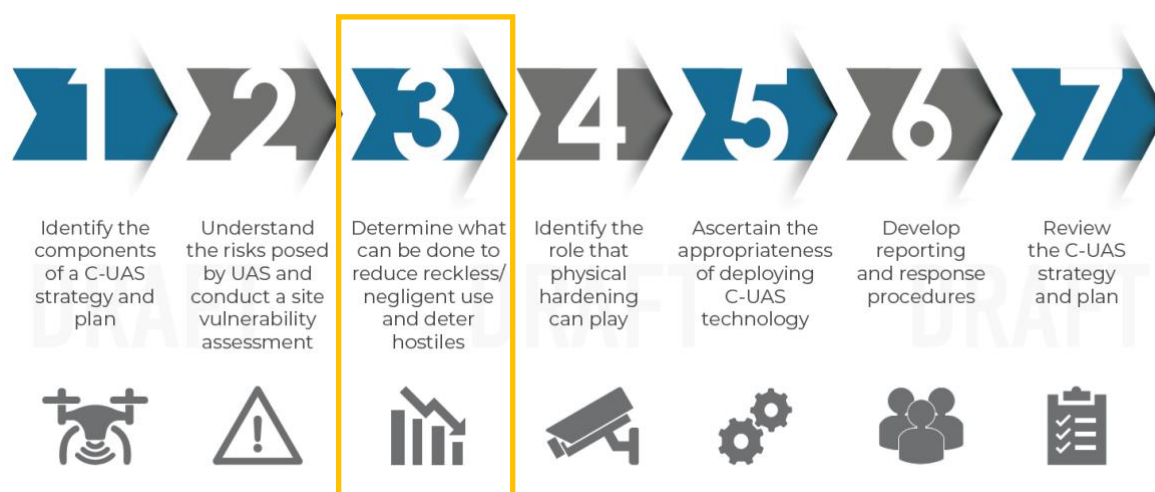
1

Identify the components of a C-UAS strategy and plan

2

Understand the risks posed by UAS and conduct a site vulnerability assessment

3

Determine what can be done to reduce reckless/ negligent use and deter hostiles

4

Identify the role that physical hardening can play

5

Ascertain the appropriateness of deploying C-UAS technology

6

Develop reporting and response procedures

7

Review the C-UAS strategy and plan

DRAFT DRAFT DRAFT